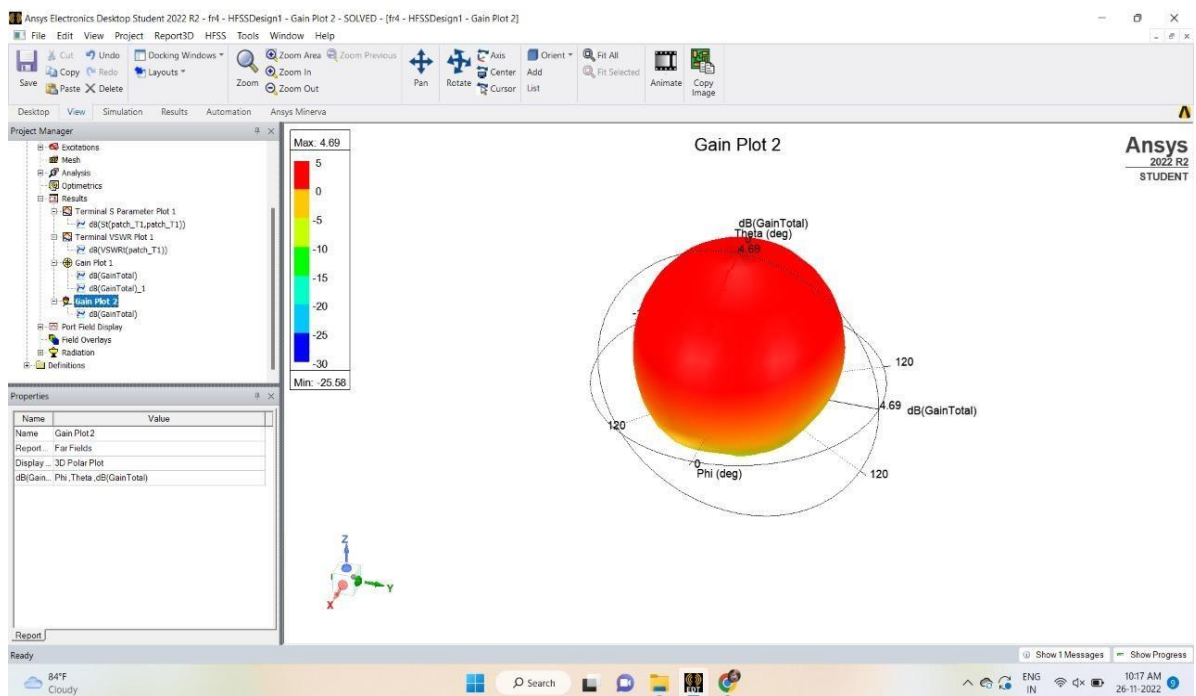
Ansys Electronics Desktop Student 2022 R2 - fr4 - HFSSDesign1 - Gain Plot 2 - SOLVED - [fr4 - HFSSDesign1 - Gain Plot 2]

File Edit View Project Report3D HFSS Tools Window Help

Save Cut Copy Paste Undo Redo Delete Docking Windows Layouts Zoom Zoom Area Zoom Previous Zoom In Zoom Out Pan Rotate Axis Center Cursor Orient Add List Fit All Fit Selected Animate Copy Image

Desktop View Simulation Results Automation Ansys Minerva

Project Manager

Excitations
Mesh
Analysis
Optimetrics
Results
Terminal S Parameter Plot 1
dB(St(patch_T1,patch_T1))
Terminal VSWR Plot 1
dB(VSWRt(patch_T1))
Gain Plot 1
dB(GainTotal)
dB(GainTotal)_1
Gain Plot 2
dB(GainTotal)
Port Field Display
Field Overlays
Radiation
Definitions

Properties

| Name | Value |
|---|---|
| Name | Gain Plot 2 |
| Report... | Far Fields |
| Display ... | 3D Polar Plot |
| dB(Gain... | Phi ,Theta ,dB(GainTotal) |

Report

Max: 4.69
5
0
-5
-10
-15
-20
-25
-30
Min: -25.58

Gain Plot 2

Ansys
2022 R2
STUDENT

dB(GainTotal)
Theta (deg)
4.69
120
4.69 dB(GainTotal)
120
0
Phi (deg)
120

Z
Y
X

Ready

Show 1 Messages Show Progress

84°F
Cloudy

Search

ENG IN 10:17 AM 26-11-2022